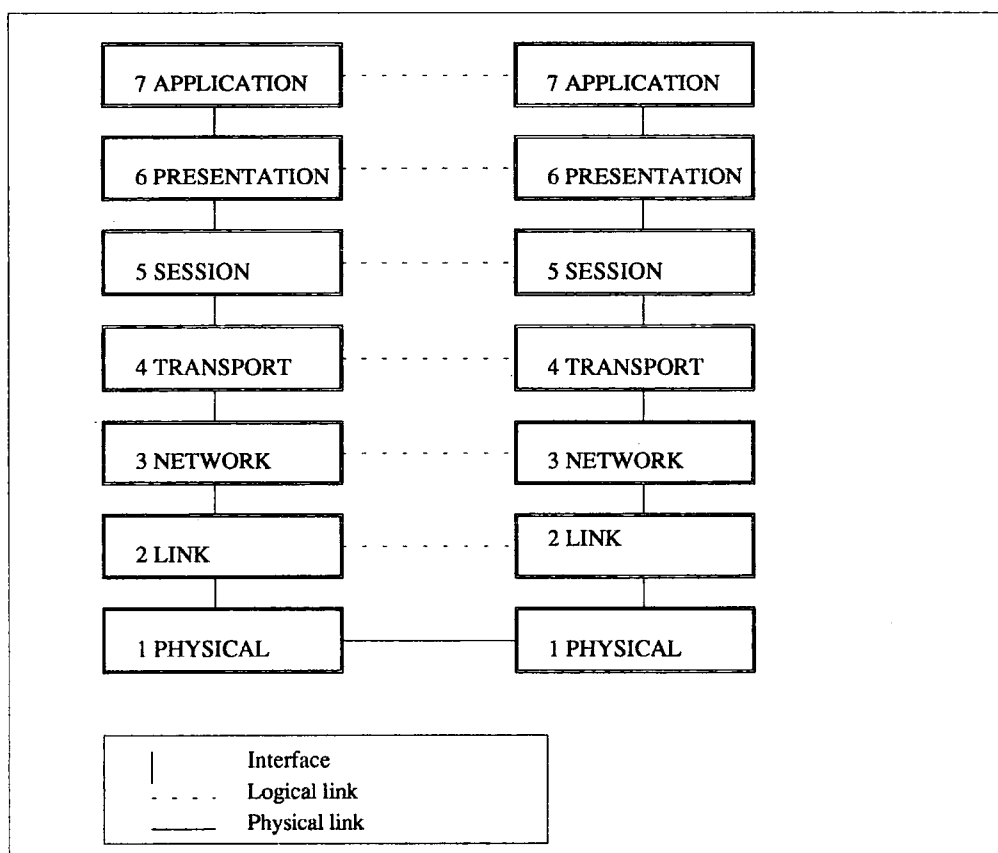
7 APPLICATION

7 APPLICATION

6 PRESENTATION

6 PRESENTATION

5 SESSION

5 SESSION

4 TRANSPORT

4 TRANSPORT

3 NETWORK

3 NETWORK

2 LINK

2 LINK

1 PHYSICAL

1 PHYSICAL

Interface
Logical link
Physical link